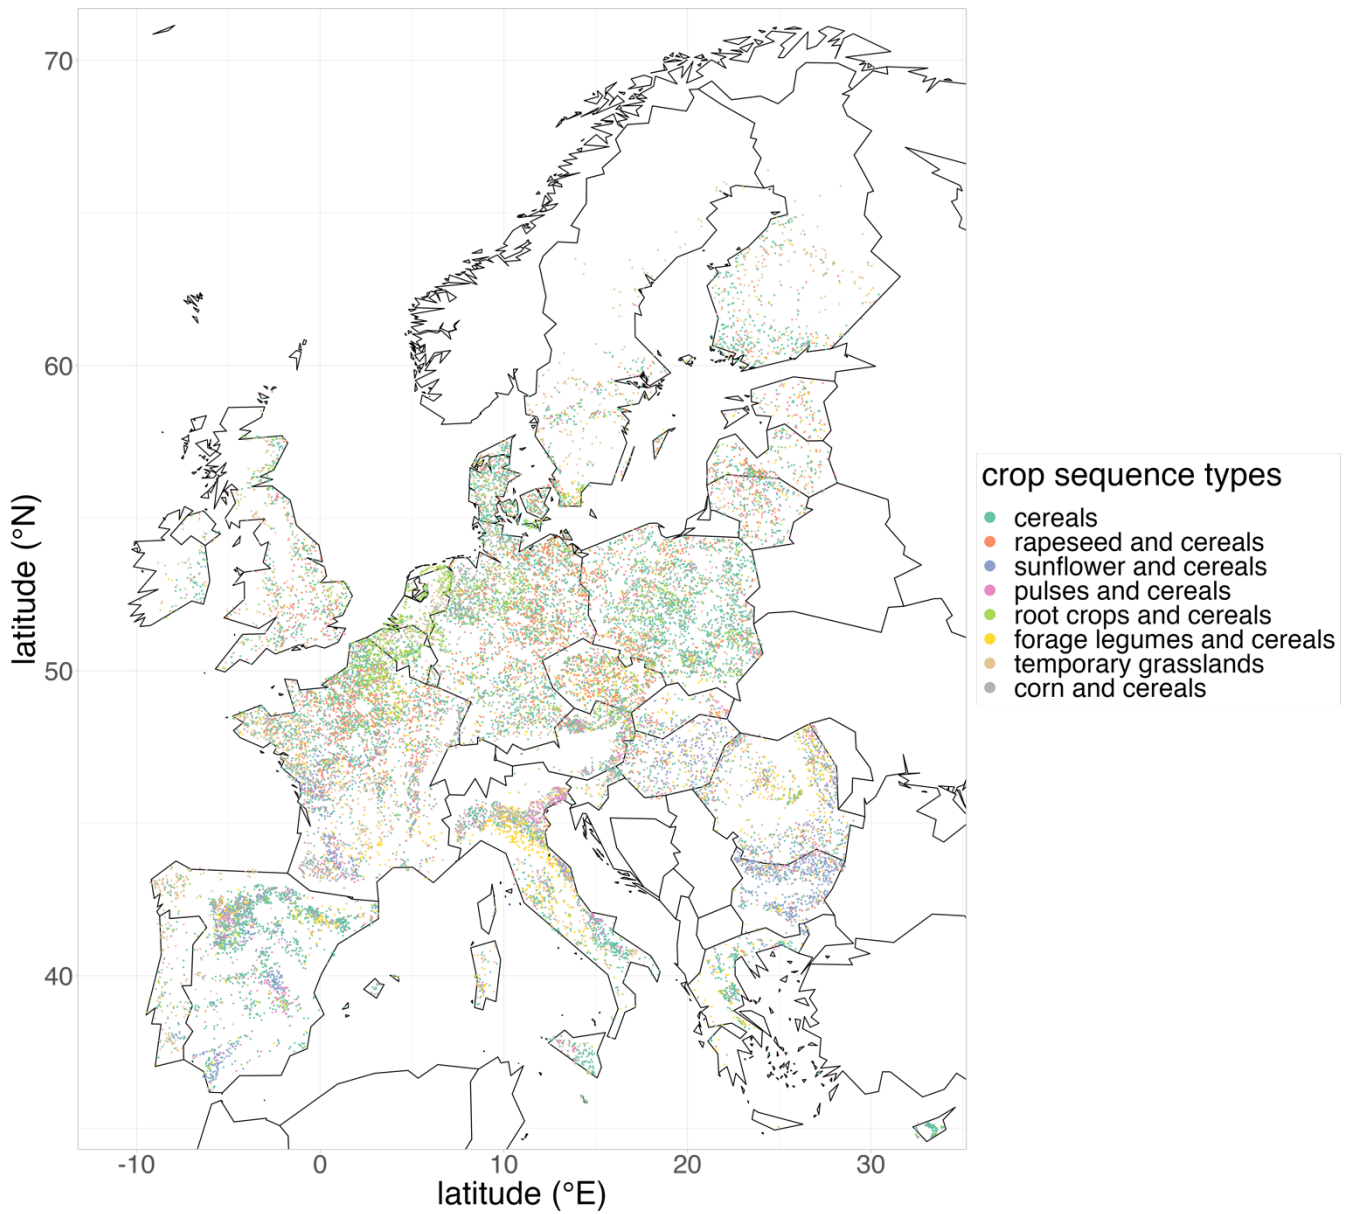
70

60

50

40

latitude (°N)

-10 0 10 20 30

latitude (°E)

crop sequence types
cereals
rapeseed and cereals
sunflower and cereals
pulses and cereals
root crops and cereals
forage legumes and cereals
temporary grasslands
corn and cereals